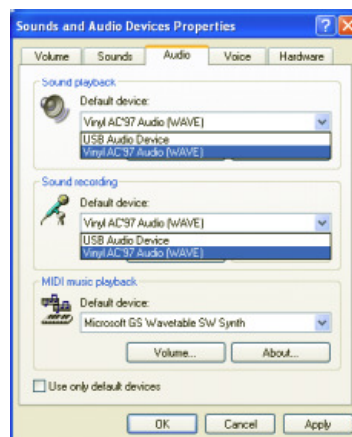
Sounds and Audio Devices Properties

Volume
Sounds
Audio
Voice
Hardware

Sound playback
Default device:
Vinyl AC'97 Audio (WAVE)
USB Audio Device
Vinyl AC'97 Audio (WAVE)

Sound recording
Default device:
Vinyl AC'97 Audio (WAVE)
USB Audio Device
Vinyl AC'97 Audio (WAVE)

MIDI music playback
Default device:
Microsoft GS Wavetable SW Synth
Volume...
About...

Use only default devices

OK
Cancel
Apply